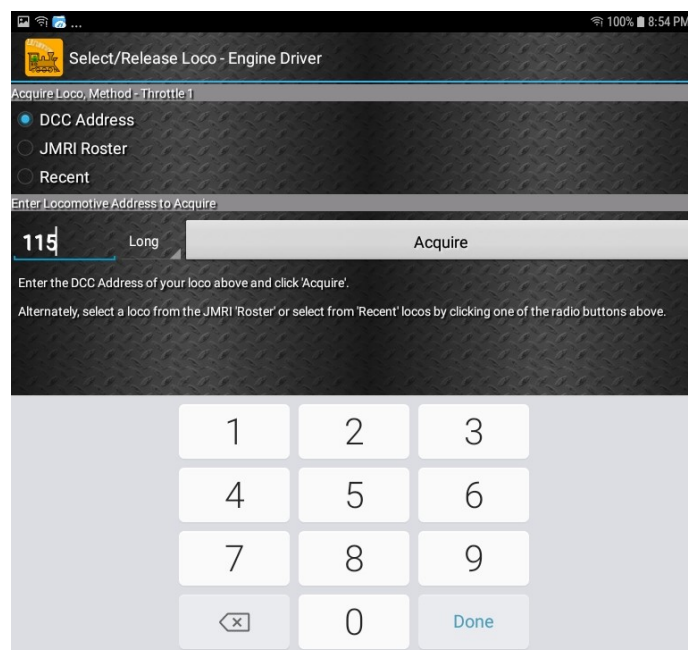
100% 8:54 PM

Select/Release Loco - Engine Driver

Acquire Loco, Method - Throttle 1

DCC Address

JMRI Roster

Recent

Enter Locomotive Address to Acquire

115

Long

Acquire

Enter the DCC Address of your loco above and click 'Acquire'.

Alternately, select a loco from the JMRI 'Roster' or select from 'Recent' locos by clicking one of the radio buttons above.

1
2
3
4
5
6
7
8
9
0
Done